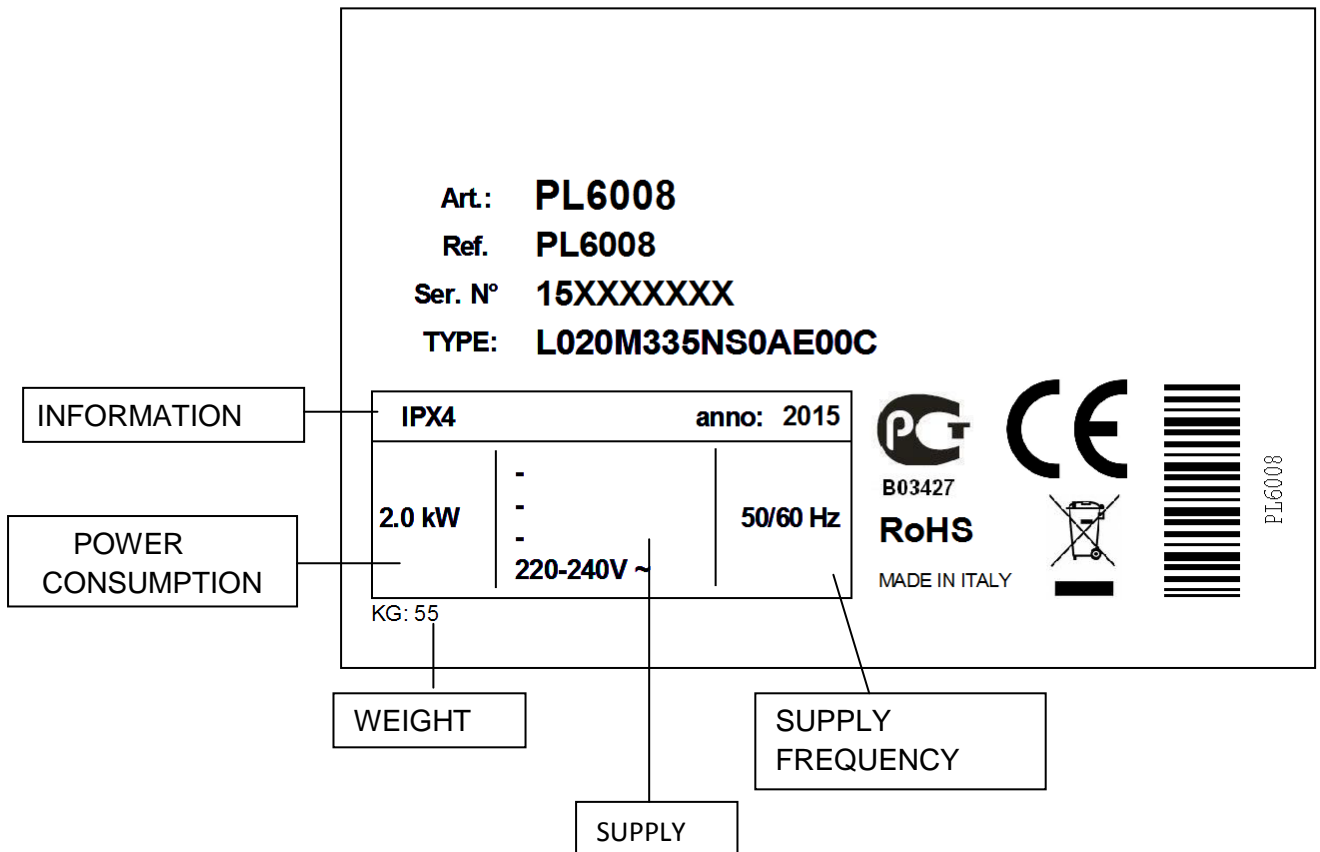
Art.: PL6008
Ref. PL6008
Ser. N° 15XXXXXXX
TYPE: L020M335NS0AE00C

INFORMATION

IPX4 anno: 2015

2.0 kW

-
-
-
220-240V ~

50/60 Hz

POWER CONSUMPTION

B03427
RoHS
MADE IN ITALY

CE

PL6008

KG: 55

WEIGHT

SUPPLY FREQUENCY

SUPPLY